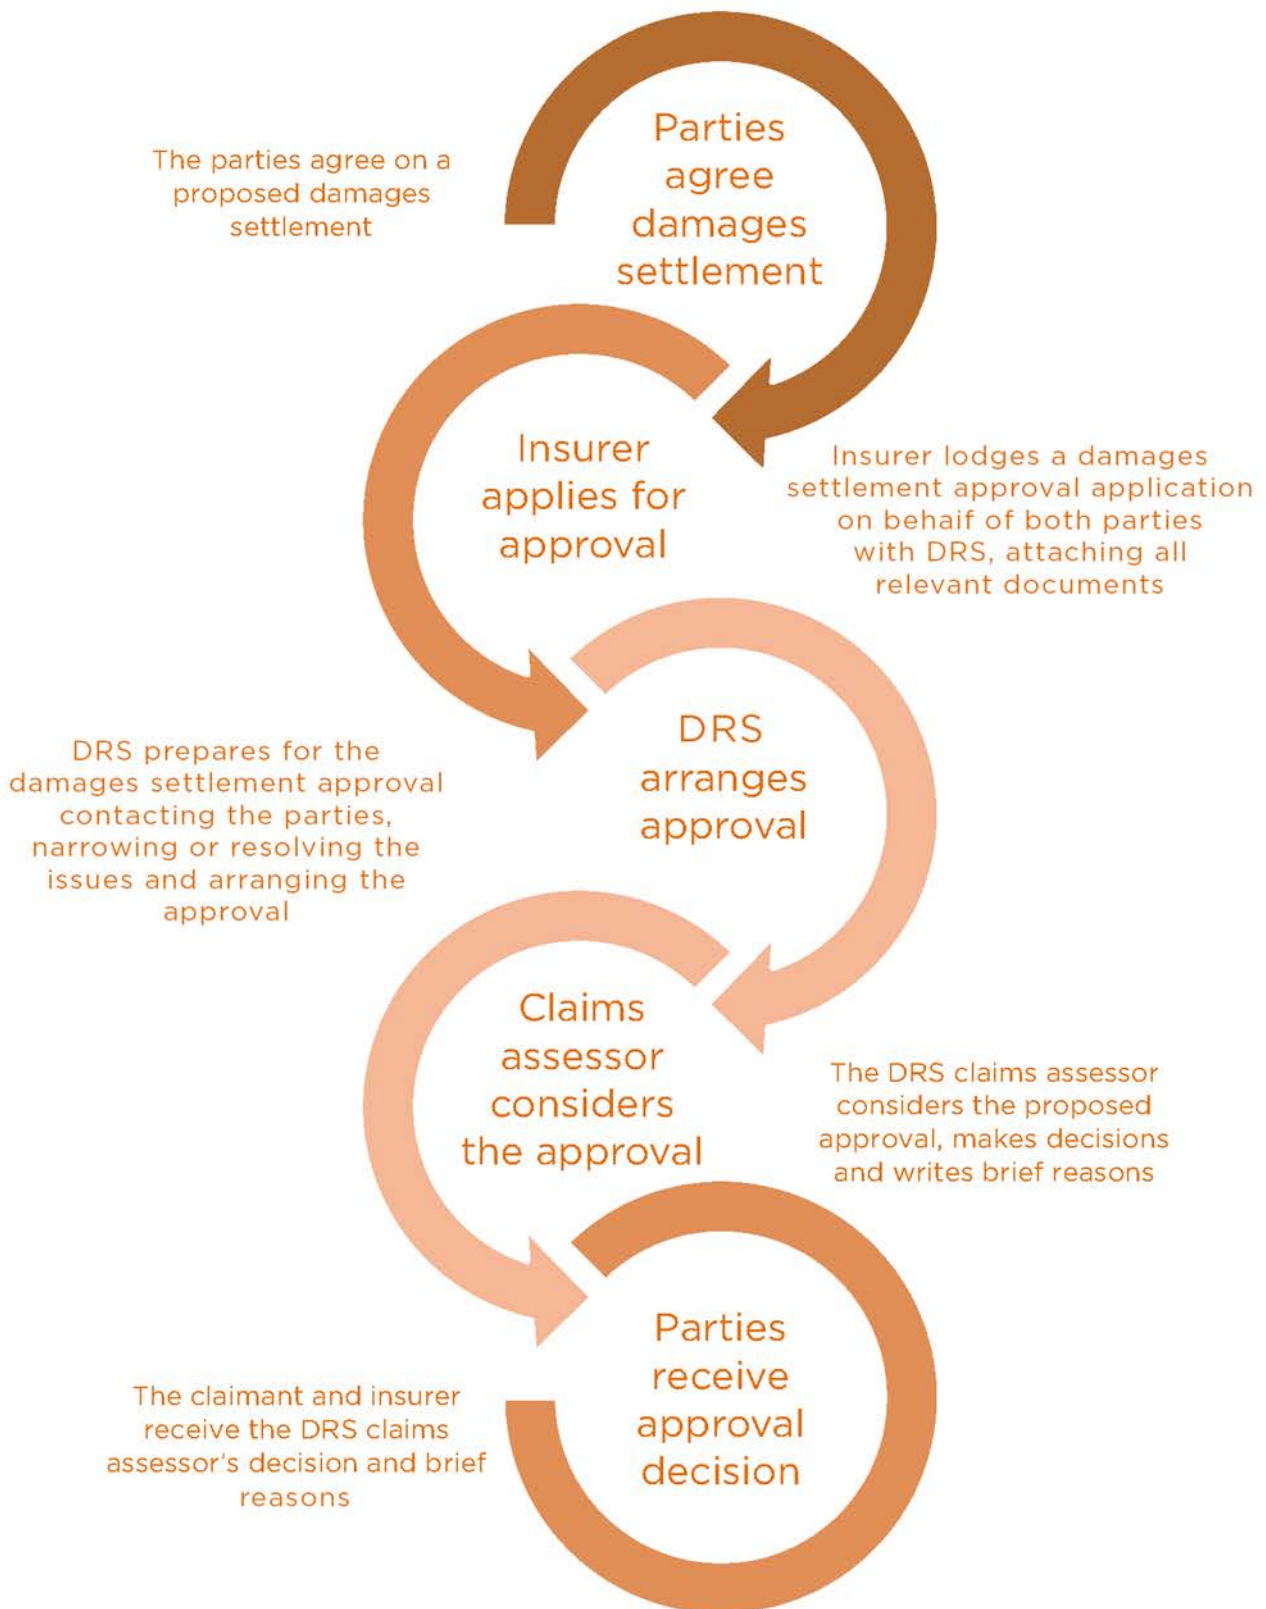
The parties agree on a proposed damages settlement

Parties agree damages settlement

Insurer applies for approval

Insurer lodges a damages settlement approval application on behaif of both parties with DRS, attaching all relevant documents

DRS prepares for the damages settlement approval contacting the parties, narrowing or resolving the issues and arranging the approval

DRS arranges approval

Claims assessor considers the approval

The DRS claims assessor considers the proposed approval, makes decisions and writes brief reasons

The claimant and insurer receive the DRS claims assessor's decision and brief reasons

Parties receive approval decision